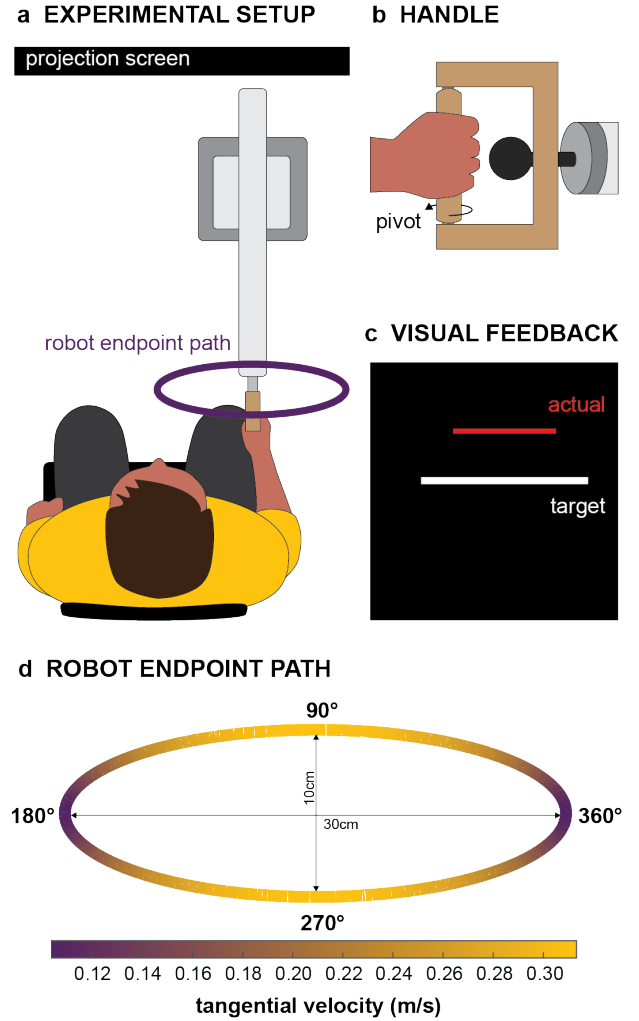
a EXPERIMENTAL SETUP

projection screen

robot endpoint path

b HANDLE

pivot

c VISUAL FEEDBACK

actual

target

d ROBOT ENDPOINT PATH

90°

10cm

180°

30cm

360°

270°

0.12 0.14 0.16 0.18 0.20 0.22 0.24 0.26 0.28 0.30

tangential velocity (m/s)